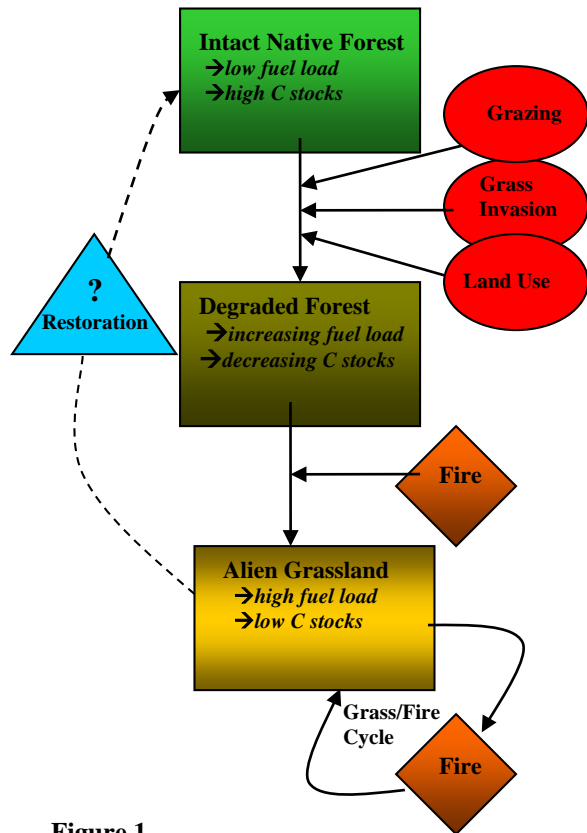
Intact Native Forest
→low fuel load
→high C stocks

Grazing

Grass Invasion

Land Use

?
Restoration

Degraded Forest
→increasing fuel load
→decreasing C stocks

Fire

Alien Grassland
→high fuel load
→low C stocks

Grass/Fire Cycle

Fire

Figure 1